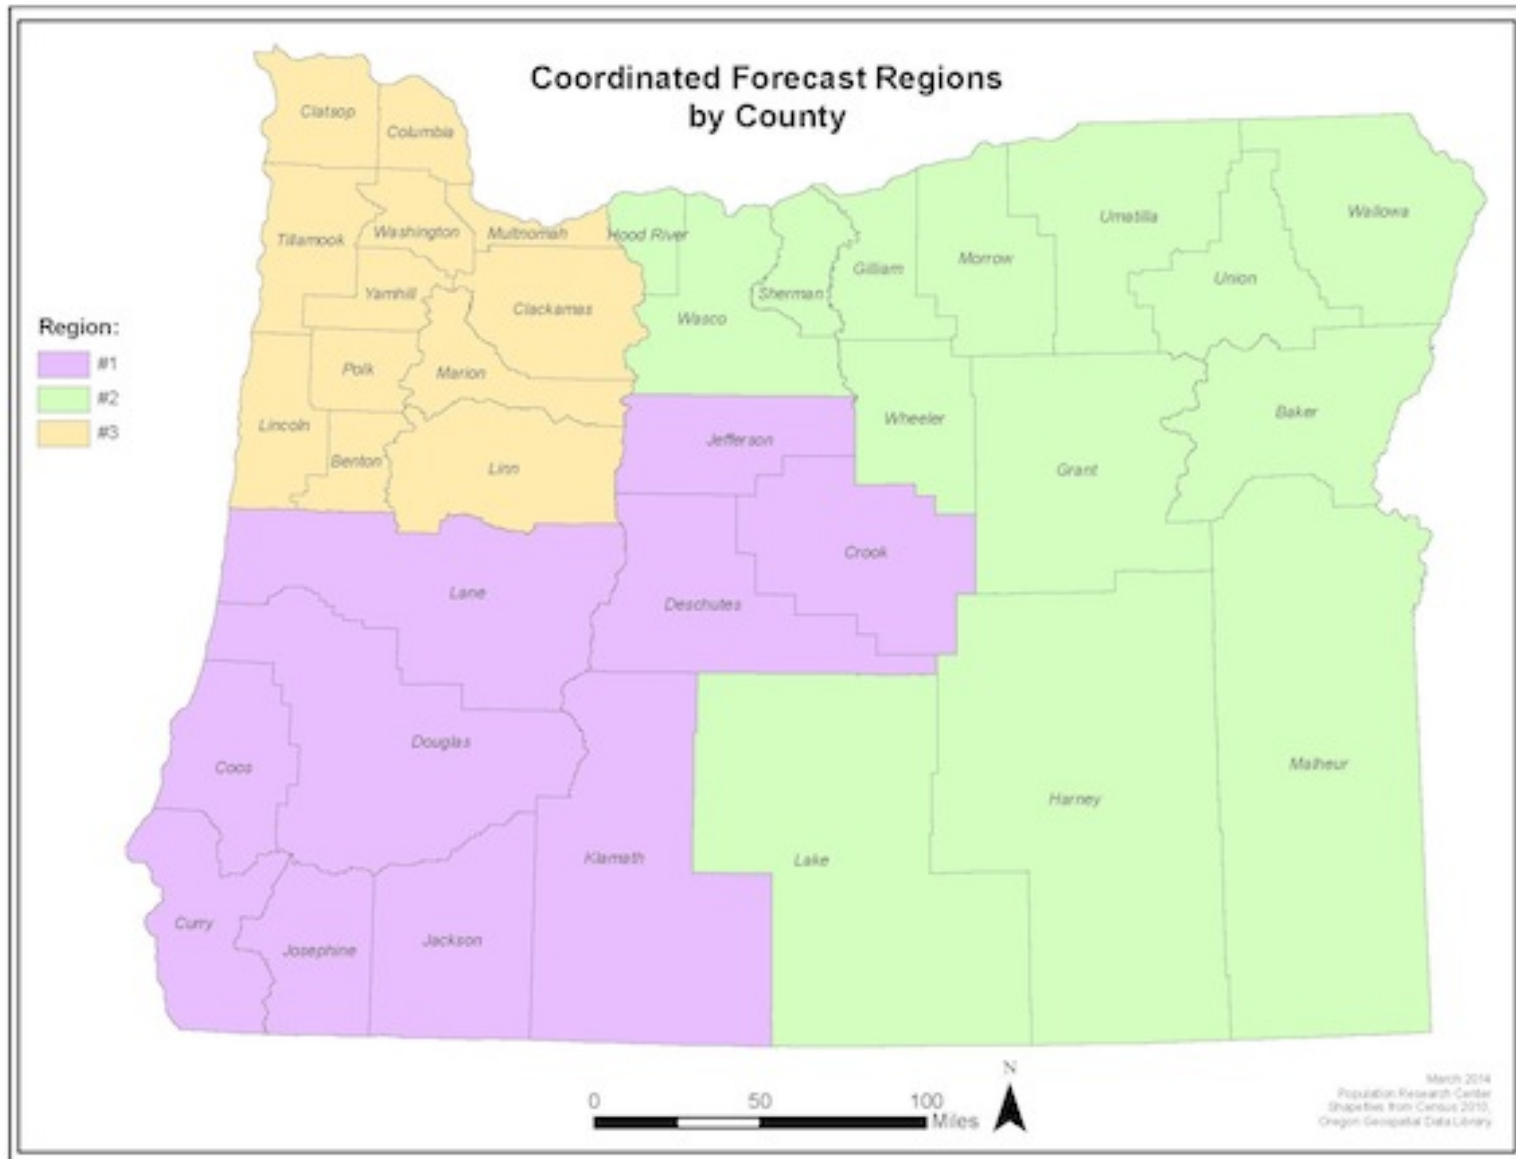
Coordinated Forecast Regions
by County

Region:
#1
#2
#3

Clatsop
Columbia
Tillamook
Washington
Multnomah
Hood River
Wasco
Sherman
Gilliam
Morrow
Umatilla
Union
Wallowa
Yamhill
Clackamas
Polk
Marion
Lincoln
Benton
Linn
Jefferson
Wheeler
Baker
Grant
Crook
Lane
Deschutes
Douglas
Coos
Curry
Josephine
Jackson
Klamath
Lake
Harney
Malheur

0
50
100
Miles
N

March 2014
Population Research Center
Shapefiles from Census 2010,
Oregon Geospatial Data Library